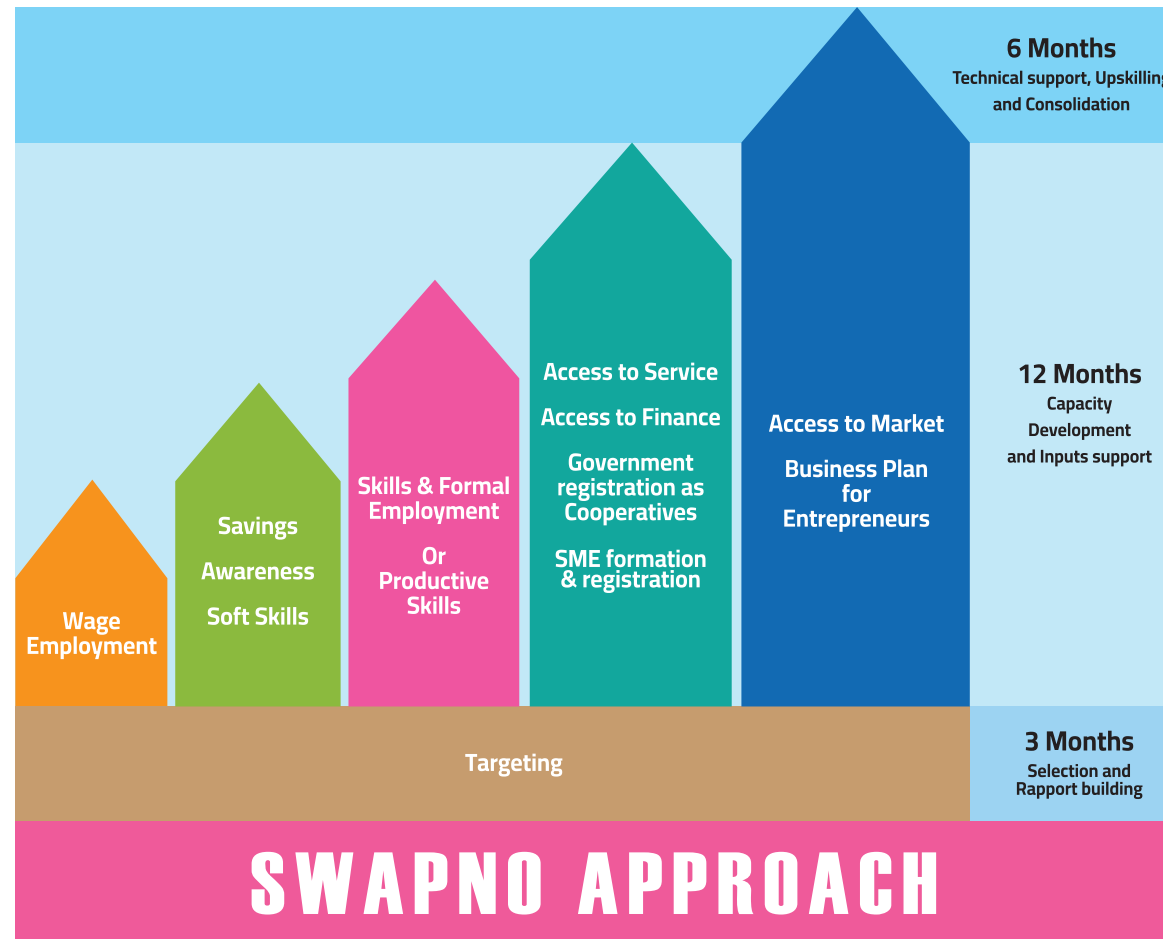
6 Months
Technical support, Upskilling
and Consolidation

Wage Employment

Savings

Awareness

Soft Skills

Skills & Formal Employment

Or Productive Skills

Access to Service

Access to Finance

Government registration as Cooperatives

SME formation & registration

Access to Market

Business Plan for Entrepreneurs

12 Months
Capacity Development and Inputs support

Targeting

3 Months
Selection and Rapport building

SWAPNO APPROACH